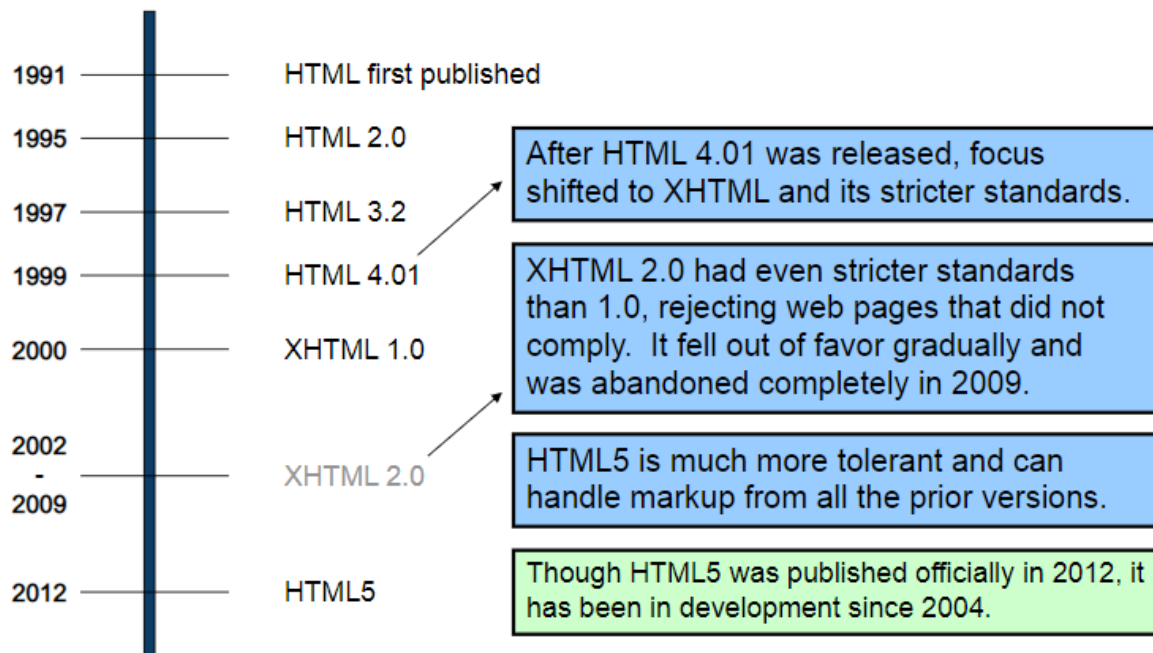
1991 HTML first published

1995 HTML 2.0

1997 HTML 3.2

1999 HTML 4.01

2000 XHTML 1.0

2002 - 2009 XHTML 2.0

2012 HTML5

After HTML 4.01 was released, focus shifted to XHTML and its stricter standards.

XHTML 2.0 had even stricter standards than 1.0, rejecting web pages that did not comply. It fell out of favor gradually and was abandoned completely in 2009.

HTML5 is much more tolerant and can handle markup from all the prior versions.

Though HTML5 was published officially in 2012, it has been in development since 2004.